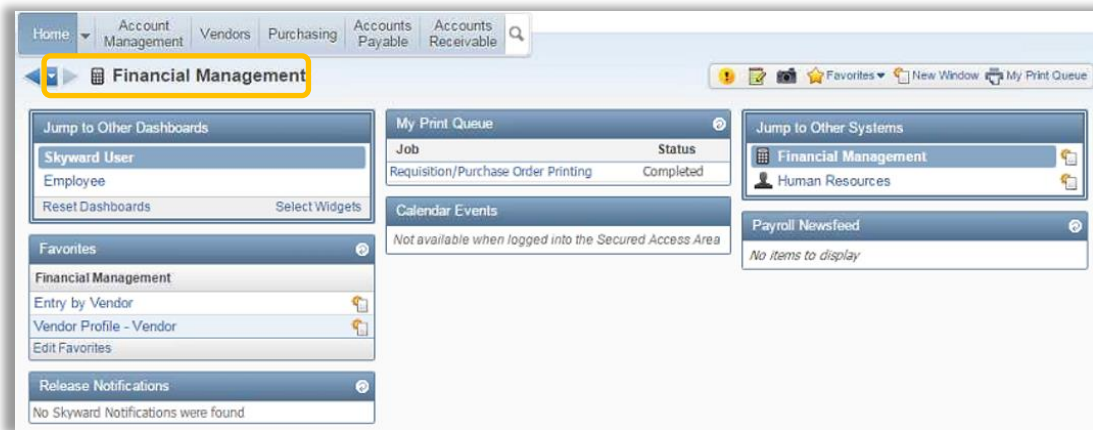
Home | Account Management | Vendors | Purchasing | Accounts Payable | Accounts Receivable

Financial Management

Favorites New Window My Print Queue

Jump to Other Dashboards
Skyward User
Employee
Reset Dashboards Select Widgets

Favorites
Financial Management
Entry by Vendor
Vendor Profile - Vendor
Edit Favorites

Release Notifications
No Skyward Notifications were found

My Print Queue

| Job | Status |
|---|---|
| Requisition/Purchase Order Printing | Completed |

Calendar Events
Not available when logged into the Secured Access Area

Jump to Other Systems
Financial Management
Human Resources

Payroll Newsfeed
No items to display